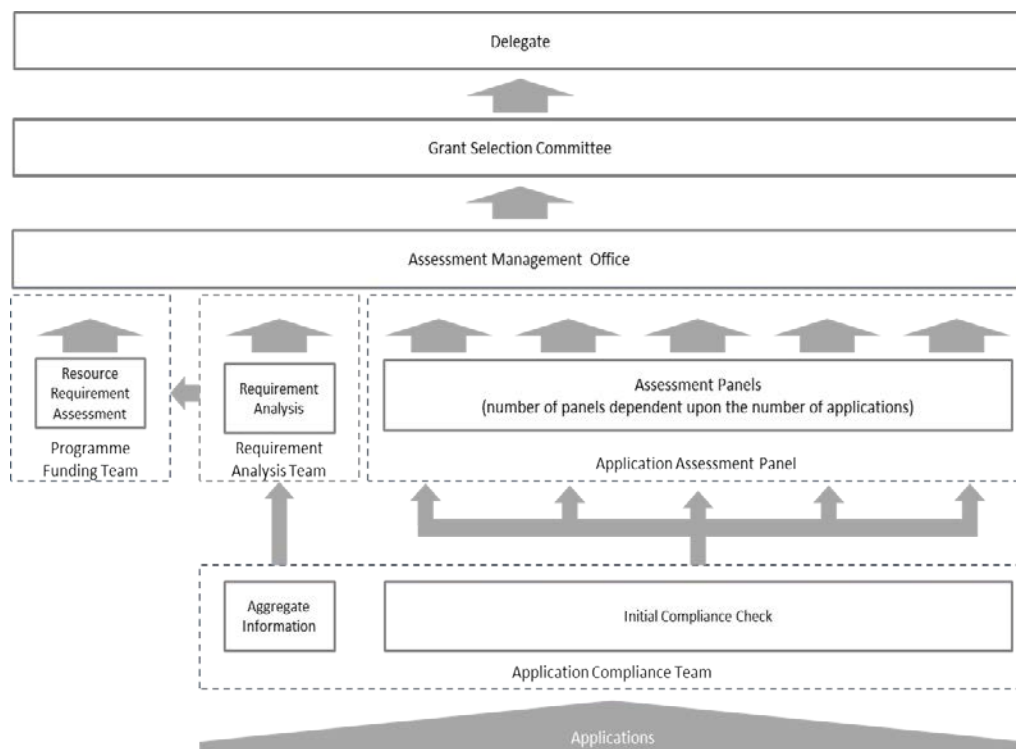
Delegate

Grant Selection Committee

Assessment Management Office

Resource Requirement Assessment

Programme Funding Team

Requirement Analysis

Requirement Analysis Team

Assessment Panels
(number of panels dependent upon the number of applications)

Application Assessment Panel

Aggregate Information

Initial Compliance Check

Application Compliance Team

Applications